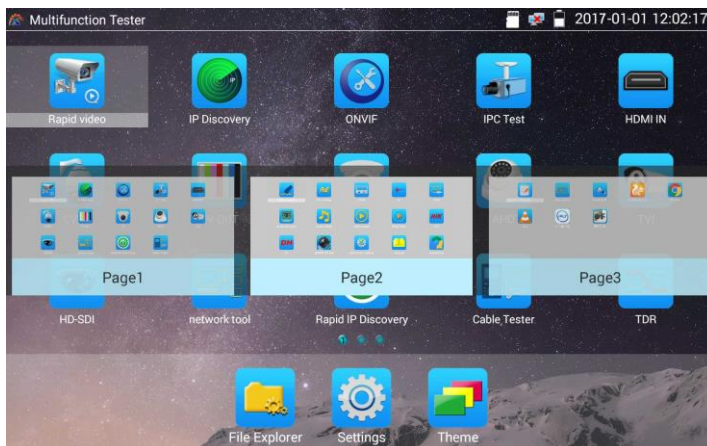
Multifunction Tester

2017-01-01 12:02:17

Rapid video

IP Discovery

ONVIF

IPC Test

HDMI IN

TVI

Page1

Page2

Page3

HD-SDI

network tool

Rapid IP Discovery

Cable Tester

TDR

File Explorer

Settings

Theme